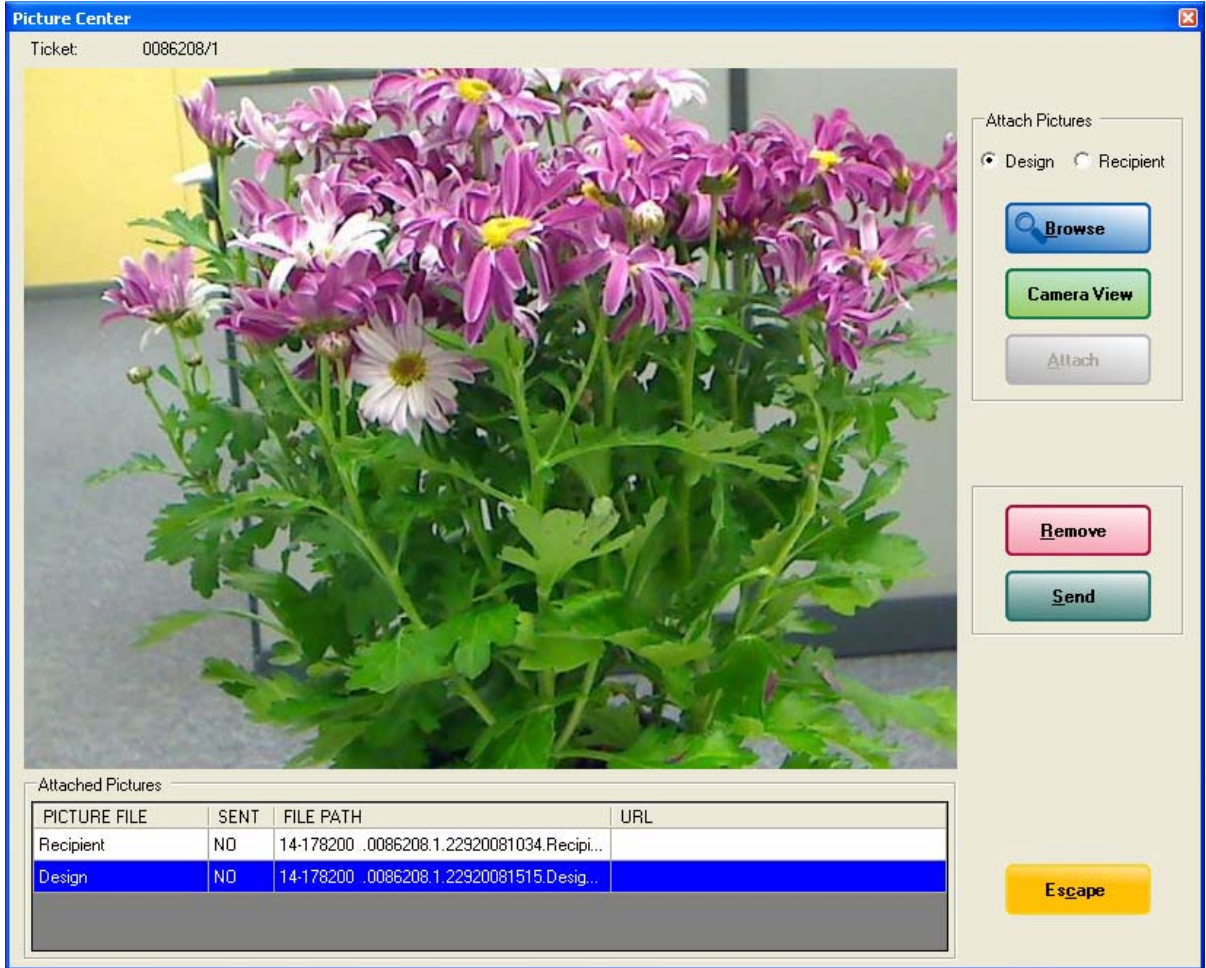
Picture Center

Ticket: 0086208/1

Attach Pictures

Design Recipient

Browse

Camera View

Attach

Remove

Send

Attached Pictures

| PICTURE FILE | SENT | FILE PATH | URL |
|---|---|---|---|
| Recipient | NO | 14-178200 .0086208.1.22920081034.Recipi... | |
| Design | NO | 14-178200 .0086208.1.22920081515.Desig... | |

Escape